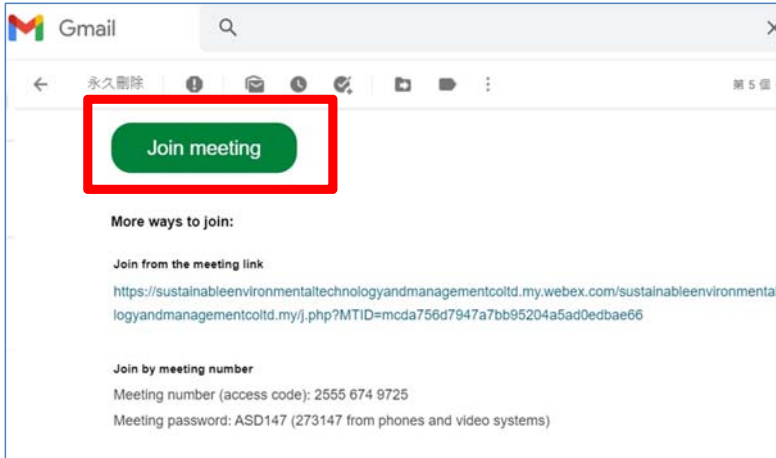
Gmail

永久刪除

第 5 個

Join meeting

More ways to join:

Join from the meeting link

https://sustainableenvironmentaltechnologyandmanagementcoltd.my.webex.com/sustainableenvironmental logyandmanagementcoltd.my/j.php?MTID=mcda756d7947a7bb95204a5ad0edbae66

Join by meeting number

Meeting number (access code): 2555 674 9725

Meeting password: ASD147 (273147 from phones and video systems)